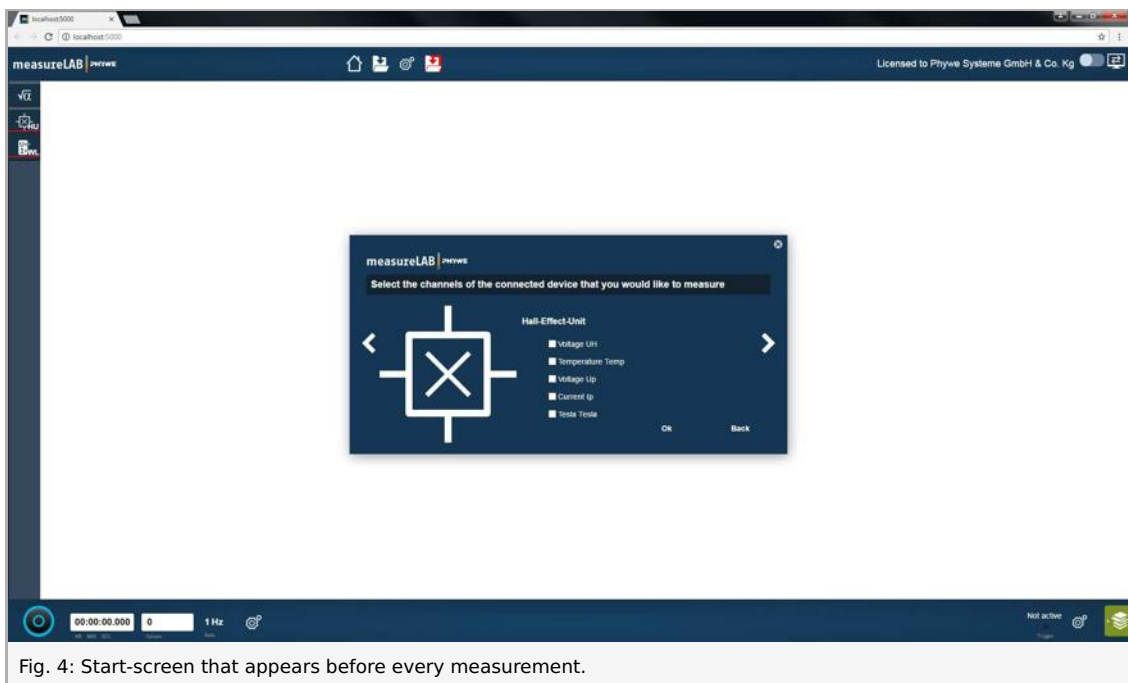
localhost:5000

localhost:5000

measureLAB PHYWE

Licensed to Phywe Systeme GmbH & Co. Kg

$\sqrt{x}$

HU

WL

measureLAB PHYWE

Select the channels of the connected device that you would like to measure

Hall-Effect-Unit

Voltage UH

Temperature Temp

Voltage Up

Current Ip

Tesla Tesla

Ok

Back

00:00:00.000

0

1 Hz

Not active

Fig. 4: Start-screen that appears before every measurement.